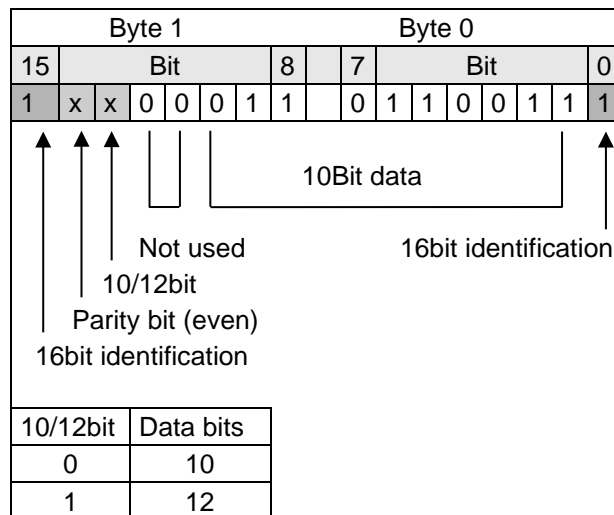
Byte 1 Byte 0

15 Bit 8 7 Bit 0

1 x x 0 0 0 1 1 0 1 1 0 0 1 1 1

10Bit data

Not used

16bit identification

10/12bit

Parity bit (even)

16bit identification

| 10/12bit | Data bits |
|---|---|
| 0 | 10 |
| 1 | 12 |